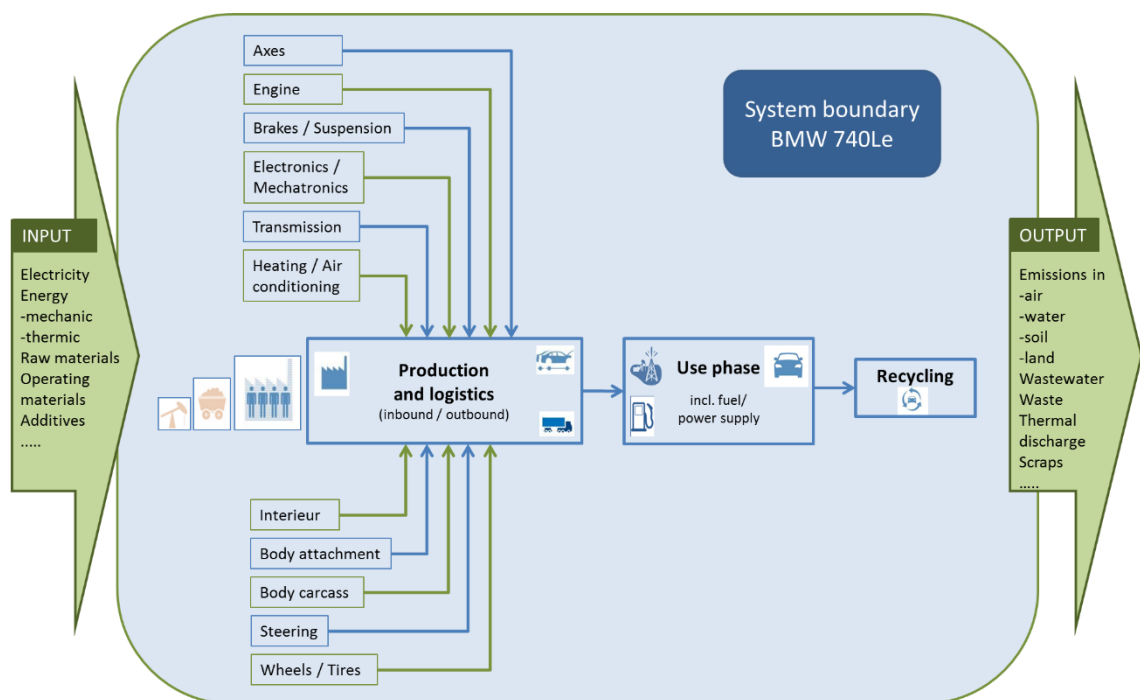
INPUT

Electricity
Energy
-mechanic
-thermic
Raw materials
Operating materials
Additives
.....

Axes

Engine

Brakes / Suspension

Electronics / Mechatronics

Transmission

Heating / Air conditioning

System boundary BMW 740Le

Production and logistics
(inbound / outbound)

Use phase
incl. fuel/ power supply

Recycling

Interieur

Body attachment

Body carcass

Steering

Wheels / Tires

OUTPUT

Emissions in
-air
-water
-soil
-land
Wastewater
Waste
Thermal discharge
Scraps
.....